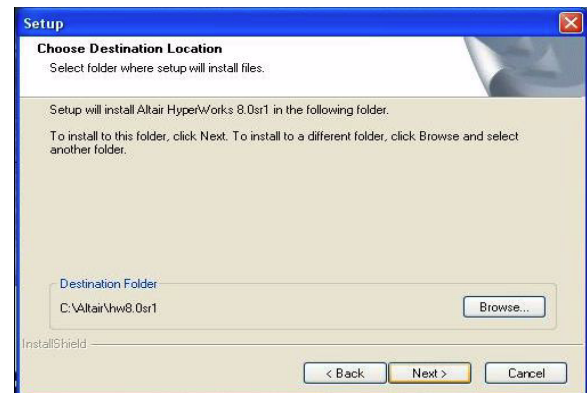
Setup

Choose Destination Location

Select folder where setup will install files.

Setup will install Altair HyperWorks 8.0sr1 in the following folder.

To install to this folder, click Next. To install to a different folder, click Browse and select another folder.

Destination Folder

C:\Altair\hw8.0sr1

Browse...

InstallShield

< Back

Next >

Cancel